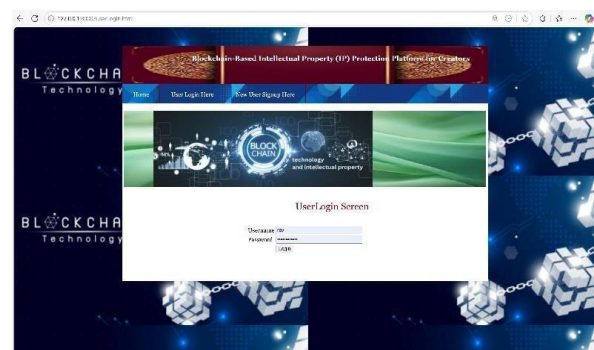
127.0.0.1:8000/UserLogin.html

BL CKCHA
Technology

BL CKCHA
Technology

Blockchain-Based Intellectual Property (IP) Protection Platform for Creators

Home | User Login Here | New User Signup Here

BLOCK CHAIN
technology and intellectual property

UserLogin Screen

Username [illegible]
Password ••••••••
Login